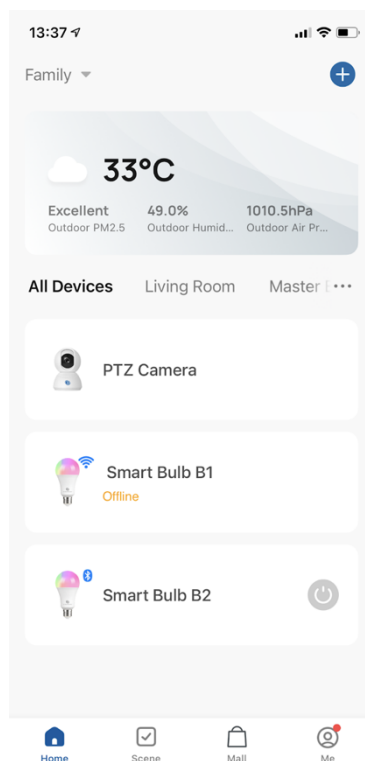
13:37

Family

33°C

Excellent
Outdoor PM2.5

49.0%
Outdoor Humid...

1010.5hPa
Outdoor Air Pr...

All Devices   Living Room   Master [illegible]

PTZ Camera

Smart Bulb B1
Offline

Smart Bulb B2

Home   Scene   Mall   Me